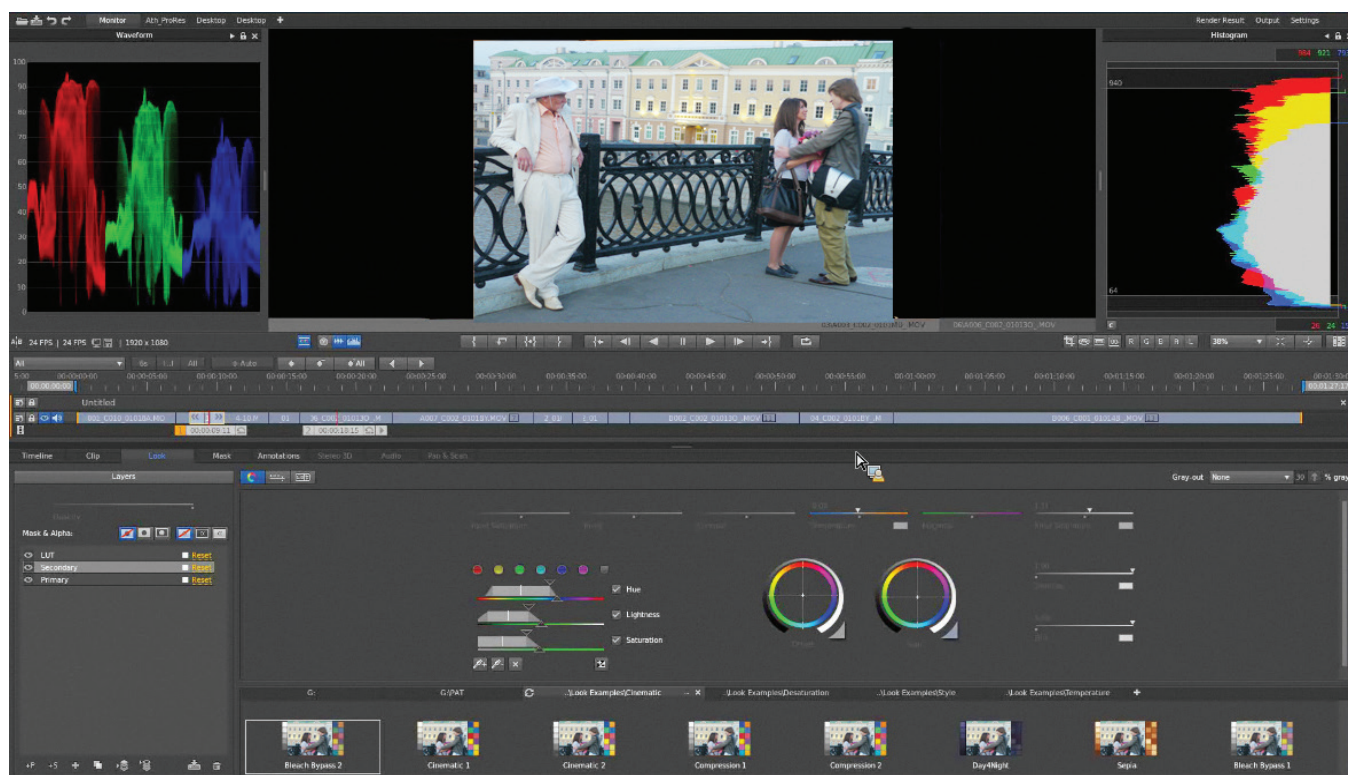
Monitor Ath_ProRes Desktop Desktop +

Render Result Output Settings

Waveform

Histogram

100
90
80
70
60
50
40
30
20
10
0

940

64

984 921 793

26 24 23

24 FPS | 24 FPS | 1920 x 1080

All

Untitled

00:00:09:21

00:00:18:15

Timeline Clip Look Mask Annotations Stereo 3D Audio Pan & Scan

Layers

Mask & Alpha:

LUT Reset
Secondary Reset
Primary Reset

Gray-out None

Hue
Lightness
Saturation

G: G:/PAT ..\Look Examples\Cinematic ..\Look Examples\Desaturation ..\Look Examples\Style ..\Look Examples\Temperature +

Bleach Bypass 2
Cinematic 1
Cinematic 2
Compression 1
Compression 2
Day4Night
Sepia
Bleach Bypass 1